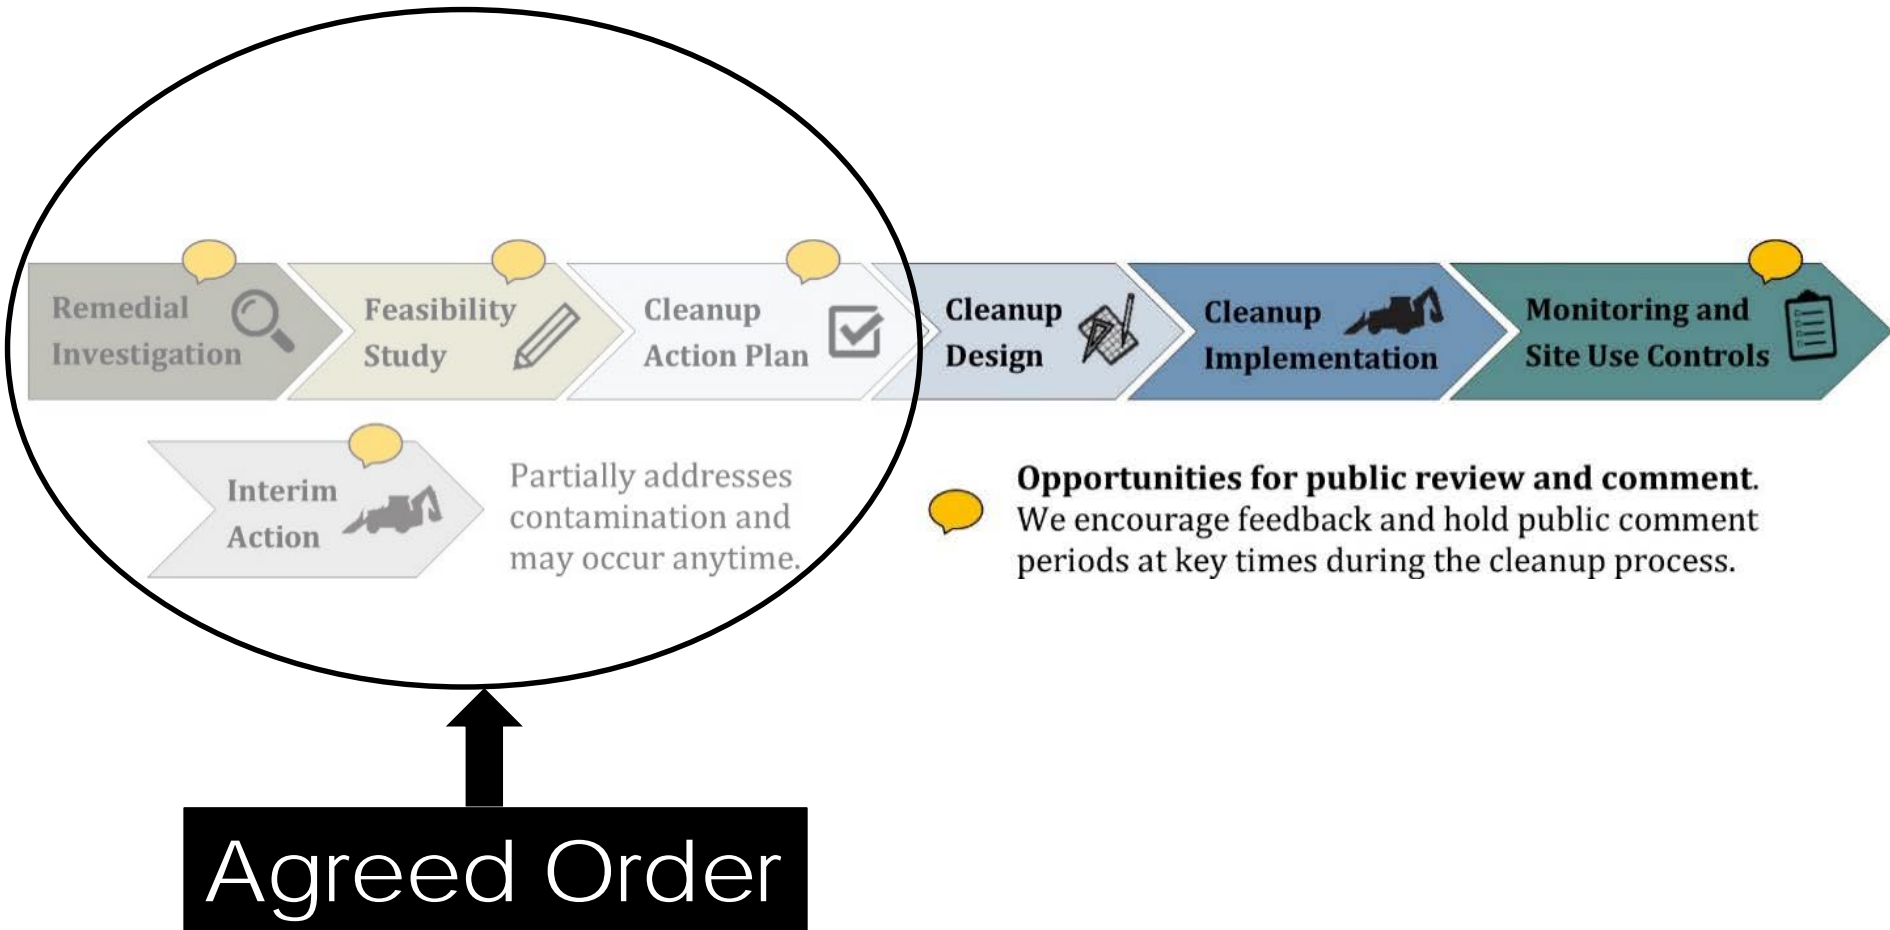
Remedial Investigation

Feasibility Study

Cleanup Action Plan

Cleanup Design

Cleanup Implementation

Monitoring and Site Use Controls

Interim Action

Partially addresses contamination and may occur anytime.

**Opportunities for public review and comment.** We encourage feedback and hold public comment periods at key times during the cleanup process.

Agreed Order